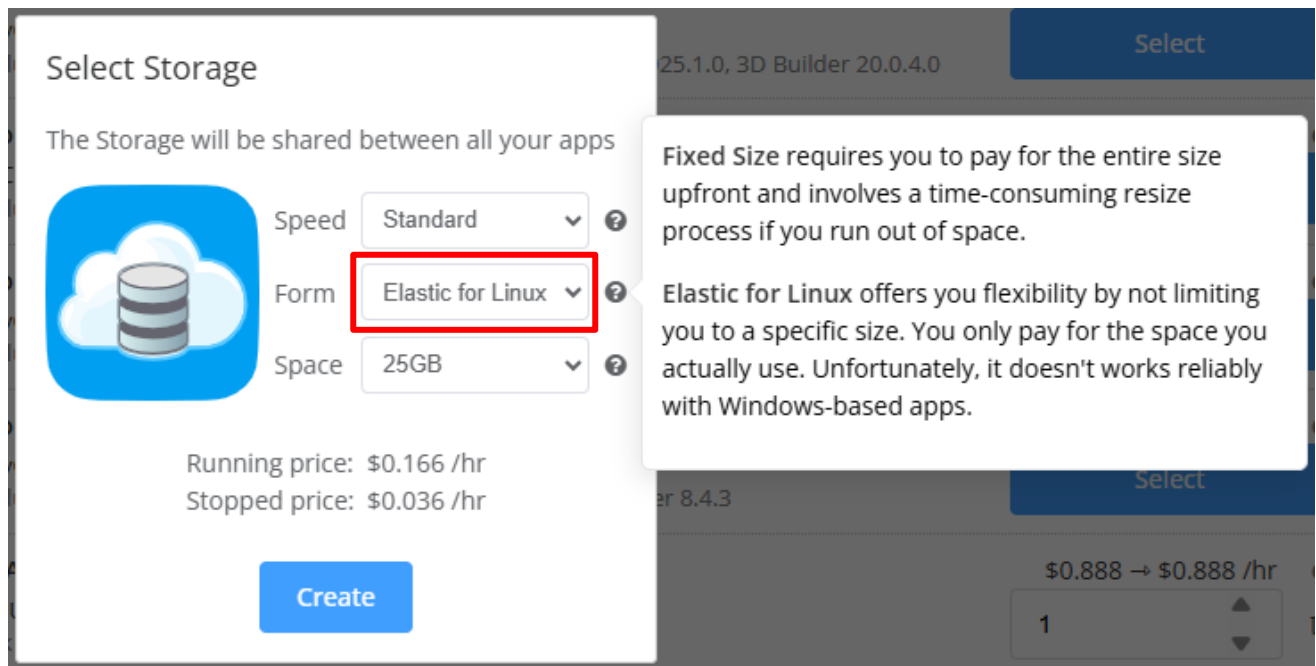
Select Storage

The Storage will be shared between all your apps

Speed Standard

Form Elastic for Linux

Space 25GB

Running price: $0.166 /hr
Stopped price: $0.036 /hr

Create

Select

25.1.0, 3D Builder 20.0.4.0

Fixed Size requires you to pay for the entire size upfront and involves a time-consuming resize process if you run out of space.

Elastic for Linux offers you flexibility by not limiting you to a specific size. You only pay for the space you actually use. Unfortunately, it doesn't works reliably with Windows-based apps.

Select

er 8.4.3

$0.888 → $0.888 /hr

1